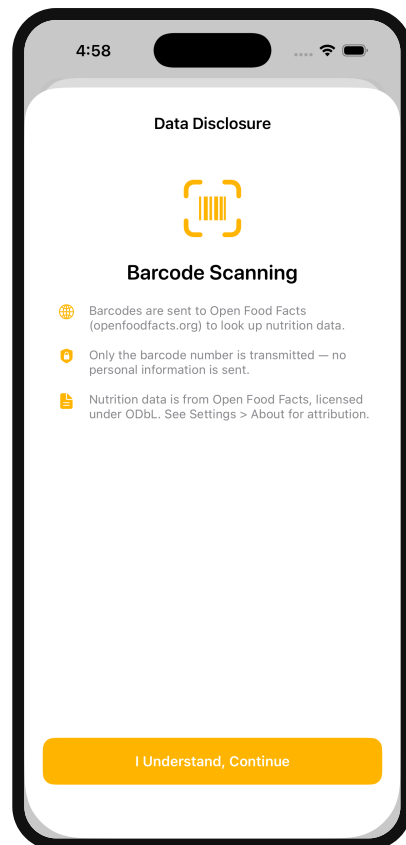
4:58

Data Disclosure

Barcode Scanning

Barcodes are sent to Open Food Facts (openfoodfacts.org) to look up nutrition data.

Only the barcode number is transmitted — no personal information is sent.

Nutrition data is from Open Food Facts, licensed under ODbL. See Settings > About for attribution.

I Understand, Continue